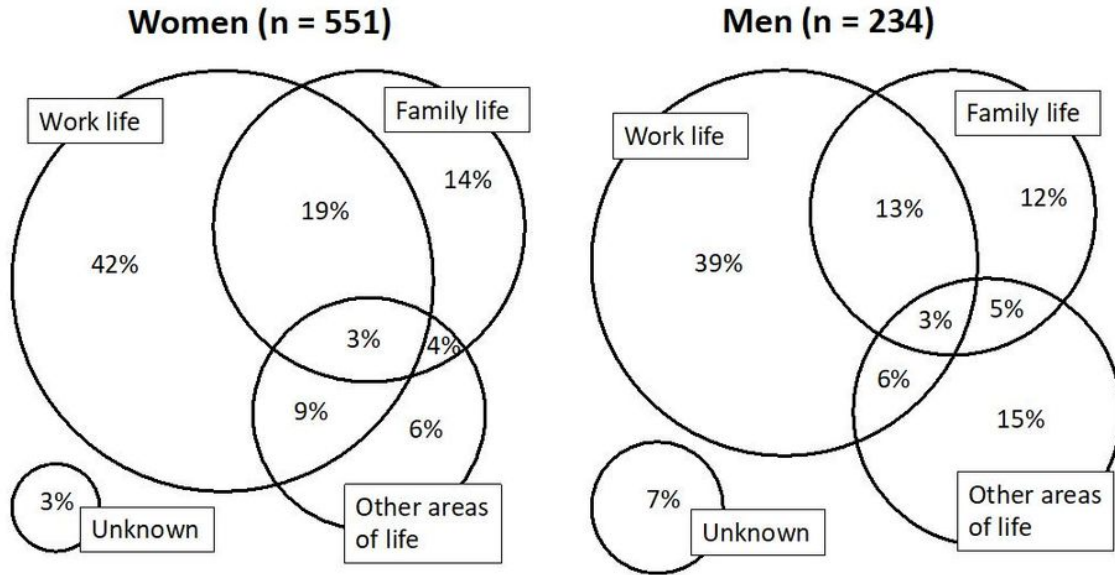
Women (n = 551)

Work life

Family life

14%

19%

42%

3%

4%

9%

6%

3%

Unknown

Other areas of life

Men (n = 234)

Work life

Family life

13%

12%

39%

3%

5%

6%

15%

7%

Unknown

Other areas of life